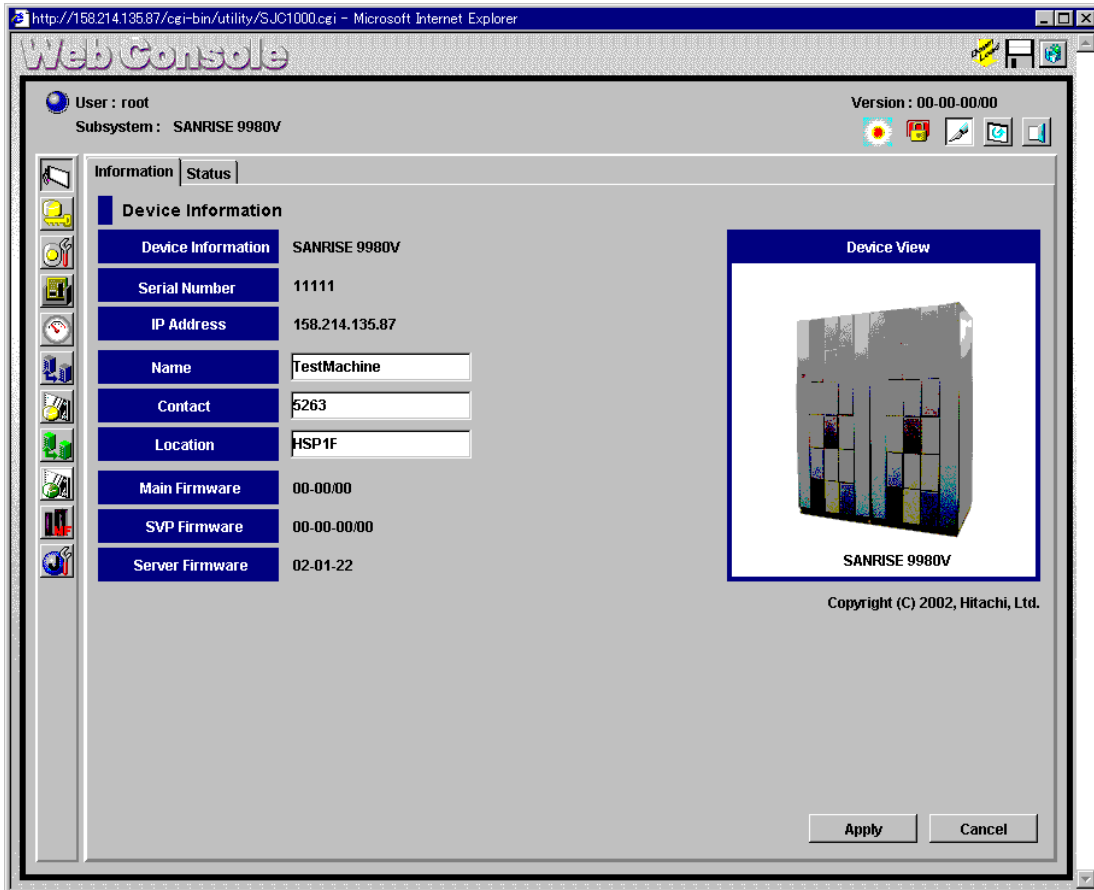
http://158.214.135.87/cgi-bin/utility/SJC1000.cgi - Microsoft Internet Explorer

Web Console

User : root
Subsystem : SANRISE 9980V

Version : 00-00-00/00

Information | Status

Device Information

| Device Information | SANRISE 9980V |
|---|---|
| Serial Number | 11111 |
| IP Address | 158.214.135.87 |
| Name | TestMachine |
| Contact | 5263 |
| Location | HSP1F |
| Main Firmware | 00-00/00 |
| SVP Firmware | 00-00-00/00 |
| Server Firmware | 02-01-22 |

Device View

SANRISE 9980V

Copyright (C) 2002, Hitachi, Ltd.

Apply
Cancel